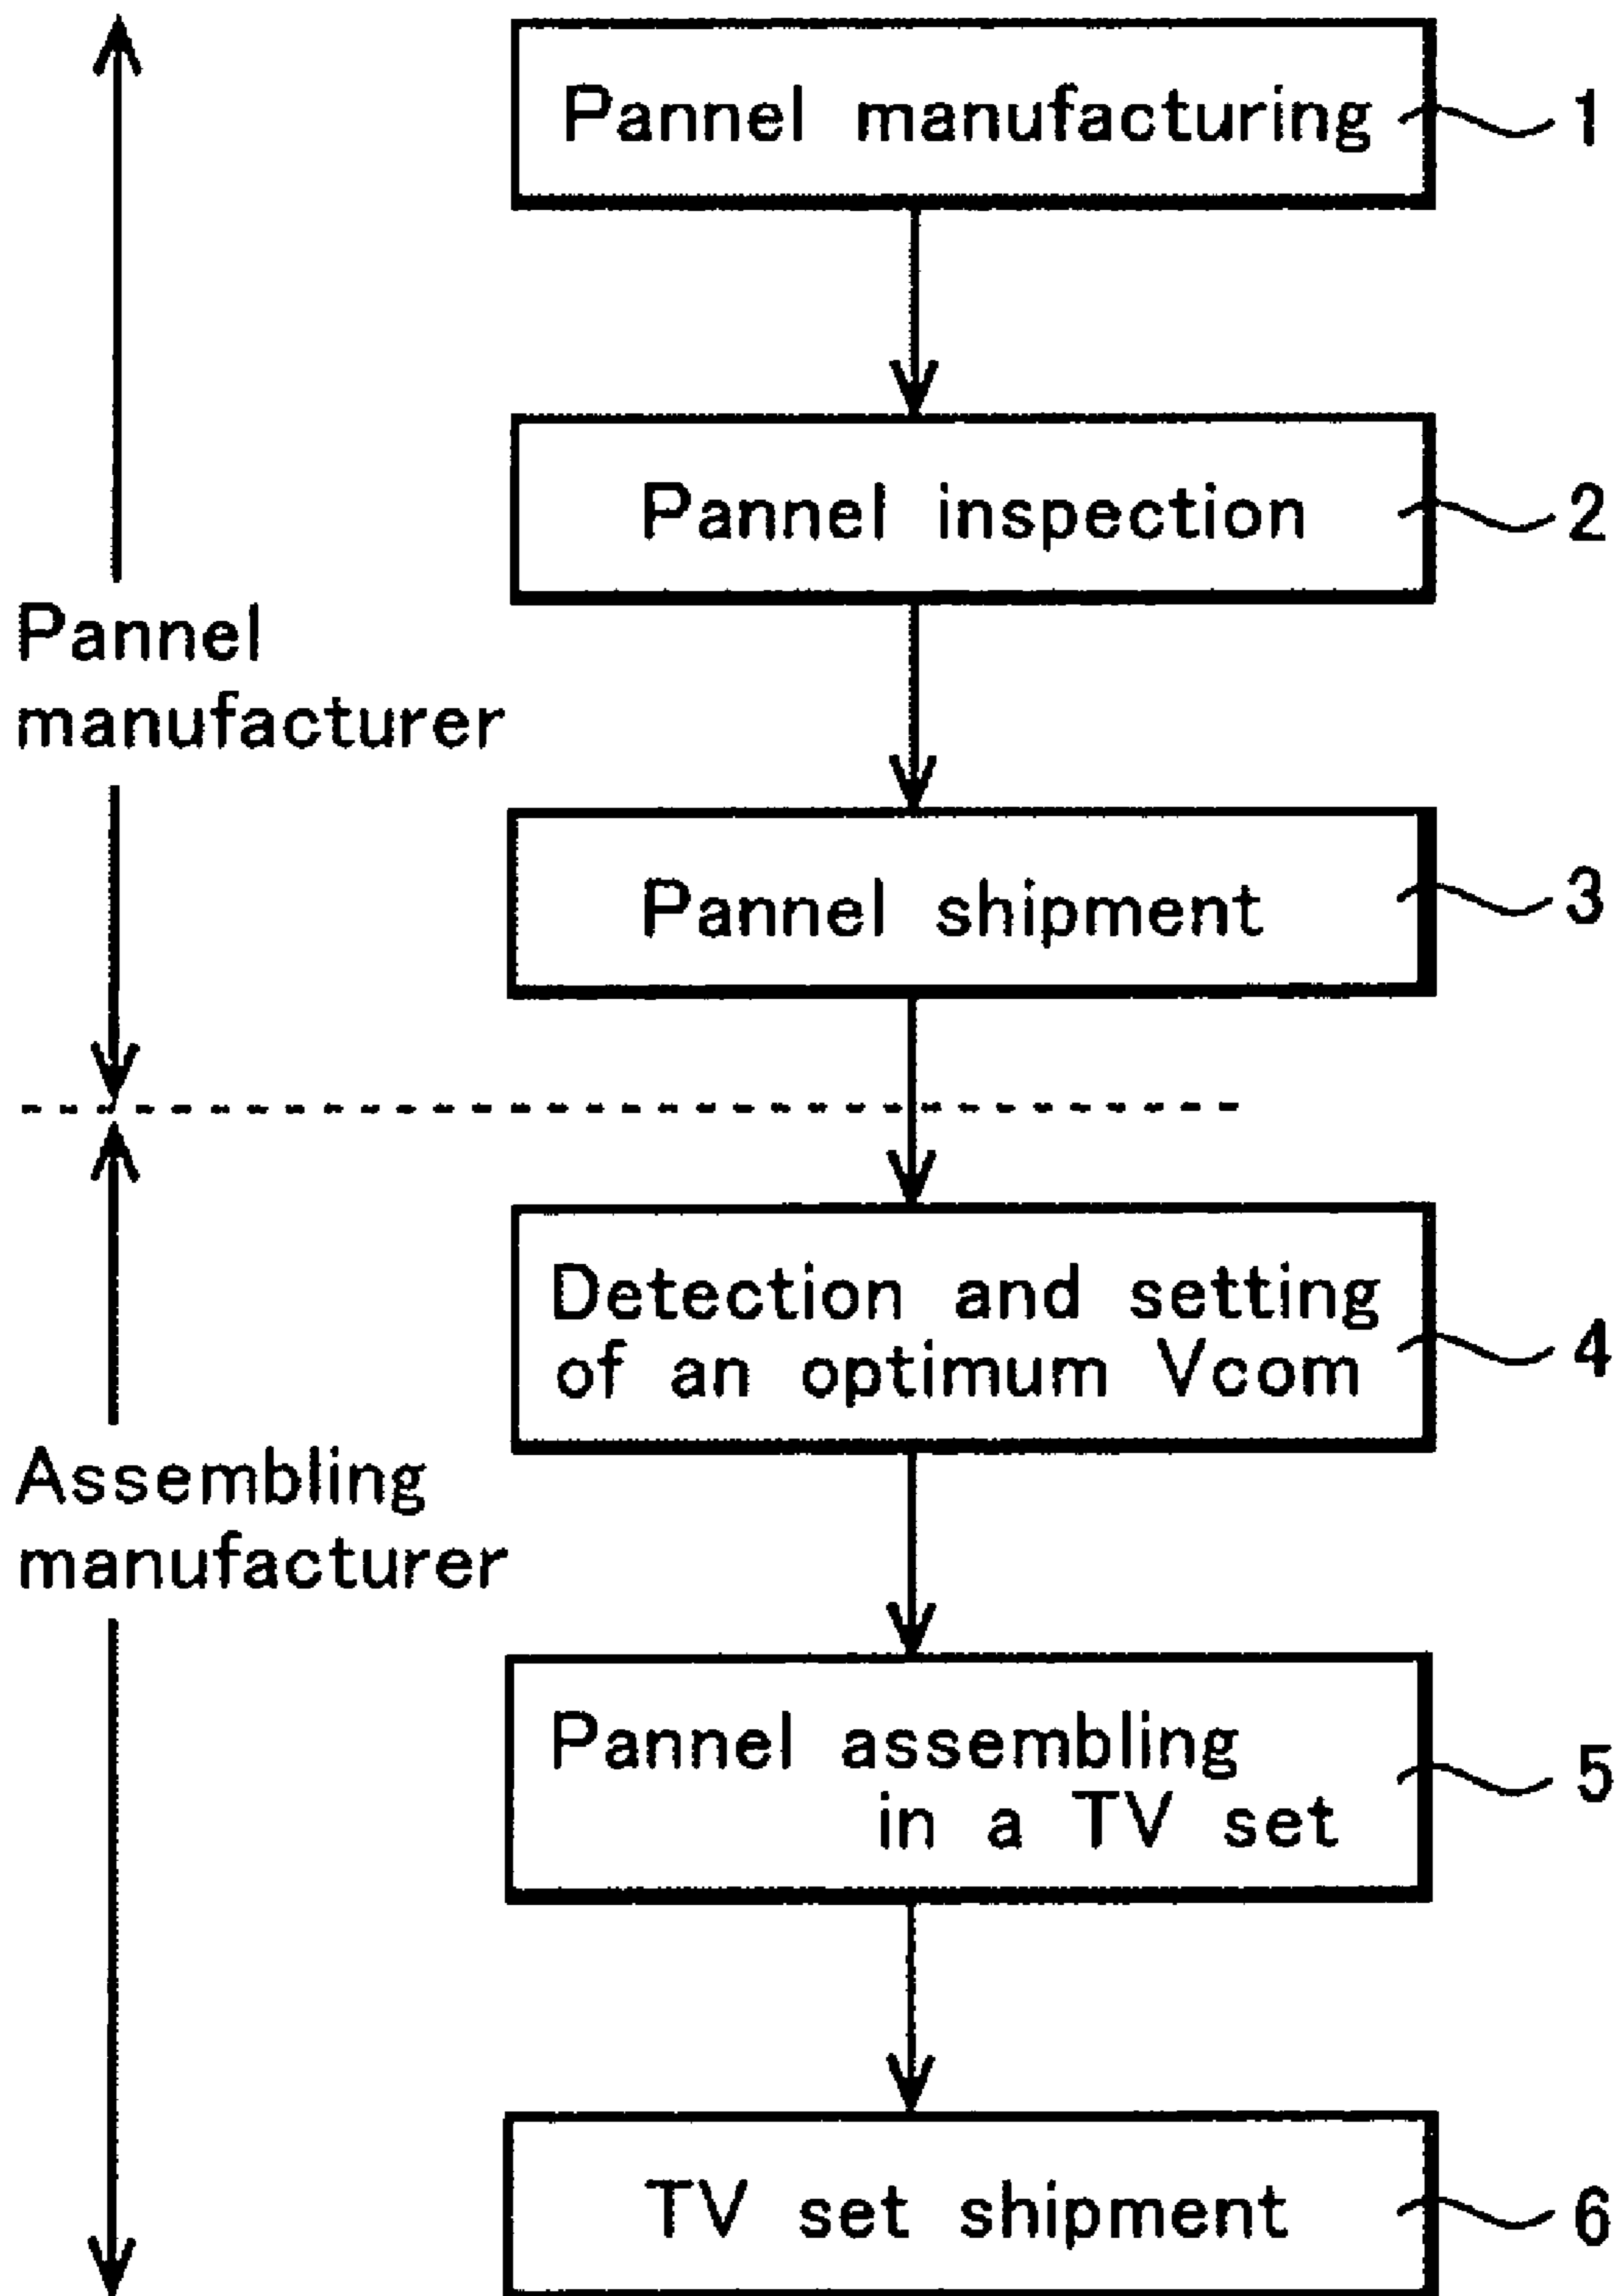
Pannel manufacturer

Assembling manufacturer

Pannel manufacturing 1

Pannel inspection 2

Pannel shipment 3

Detection and setting of an optimum Vcom 4

Pannel assembling in a TV set 5

TV set shipment 6